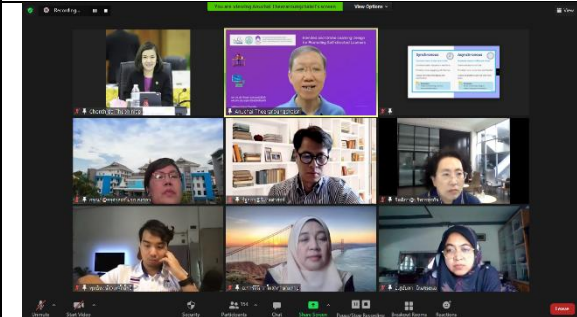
Recording...

You are viewing Assoc.Prof. Theeramongkol's screen

View Options

View

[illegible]

Unmute

Start Video

Security

Participants 154

Chat

Share Screen

Pause/Stop Recording

Breakout Rooms

Reactions

Leave